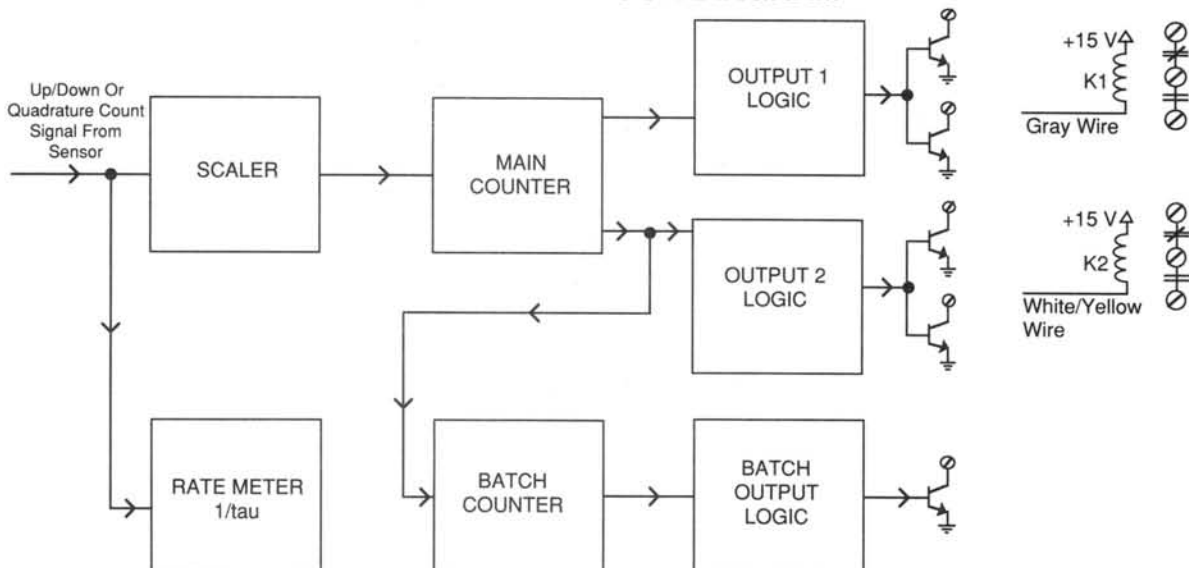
Up/Down Or Quadrature Count Signal From Sensor

SCALER

MAIN COUNTER

OUTPUT 1 LOGIC

OUTPUT 2 LOGIC

+15 V
K1
Gray Wire

+15 V
K2
White/Yellow Wire

RATE METER 1/tau

BATCH COUNTER

BATCH OUTPUT LOGIC